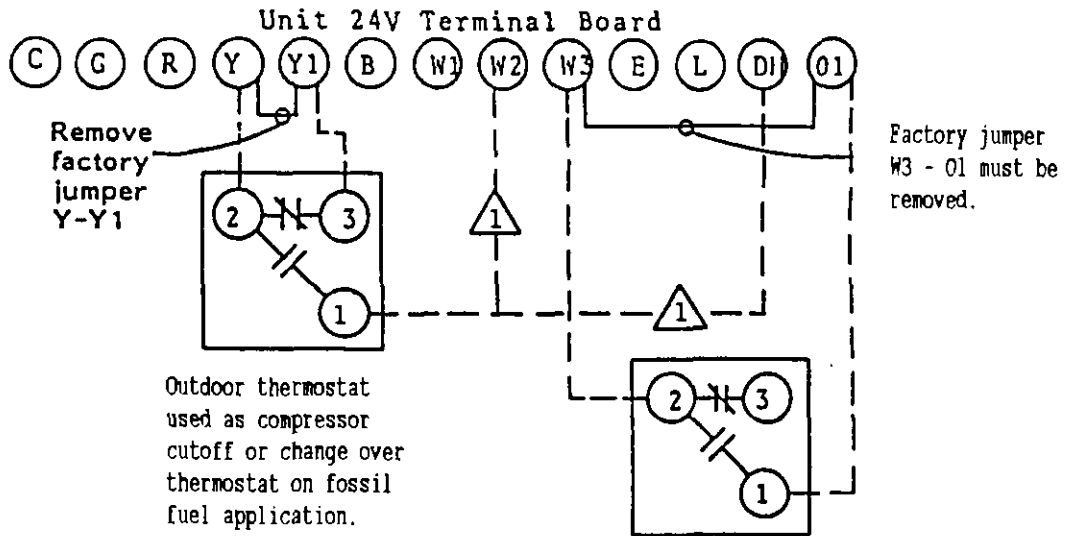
Unit 24V Terminal Board

C G R Y Y1 B W1 W2 W3 E L D1 O1

Remove factory jumper Y-Y1

2 3 1

1

1

Factory jumper W3 - O1 must be removed.

Outdoor thermostat used as compressor cutoff or change over thermostat on fossil fuel application.

2 3 1